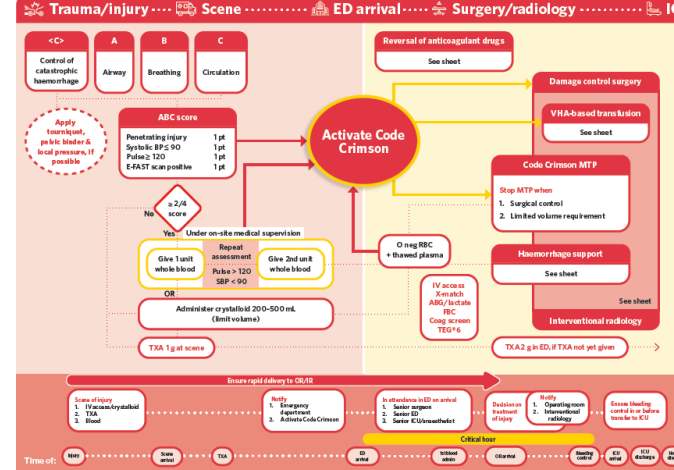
Trauma/injury Scene ED arrival Surgery/radiology IC

<C>
Control of catastrophic haemorrhage

A
Airway

B
Breathing

C
Circulation

Apply tourniquet, pelvic binder & local pressure, if possible

ABC score
Penetrating injury 1 pt
Systolic BP ≤ 90 1 pt
Pulse ≥ 120 1 pt
E-FAST scan positive 1 pt

No ≥ 2/4 score

Yes Under on-site medical supervision

Give 1 unit whole blood

Repeat assessment
Pulse > 120
SBP < 90

Give 2nd unit whole blood

OR

Administer crystalloid 200–500 mL (limit volume)

TXA 1 g at scene

Activate Code Crimson

Reversal of anticoagulant drugs
See sheet

O neg RBC + thawed plasma

IV access
X-match
ABG/lactate
FBC
Coag screen
TEG*6

Damage control surgery

VHA-based transfusion
See sheet

Code Crimson MTP

Stop MTP when
1. Surgical control
2. Limited volume requirement

Haemorrhage support
See sheet

See sheet

Interventional radiology

TXA 2 g in ED, if TXA not yet given

Ensure rapid delivery to OR/IR

Scene of injury
1. IV access/crystalloid
2. TXA
3. Blood

Notify
1. Emergency department
2. Activate Code Crimson

In attendance in ED on arrival
1. Senior surgeon
2. Senior ED
3. Senior ICU/anaesthetist

Decision on treatment of injury

Notify
1. Operating room
2. Interventional radiology

Ensure bleeding control in or before transfer to ICU

Critical hour

Time of: Injury Scene arrival TXA ED arrival 1st blood admin OR arrival Bleeding control ICU arrival ICU discharge